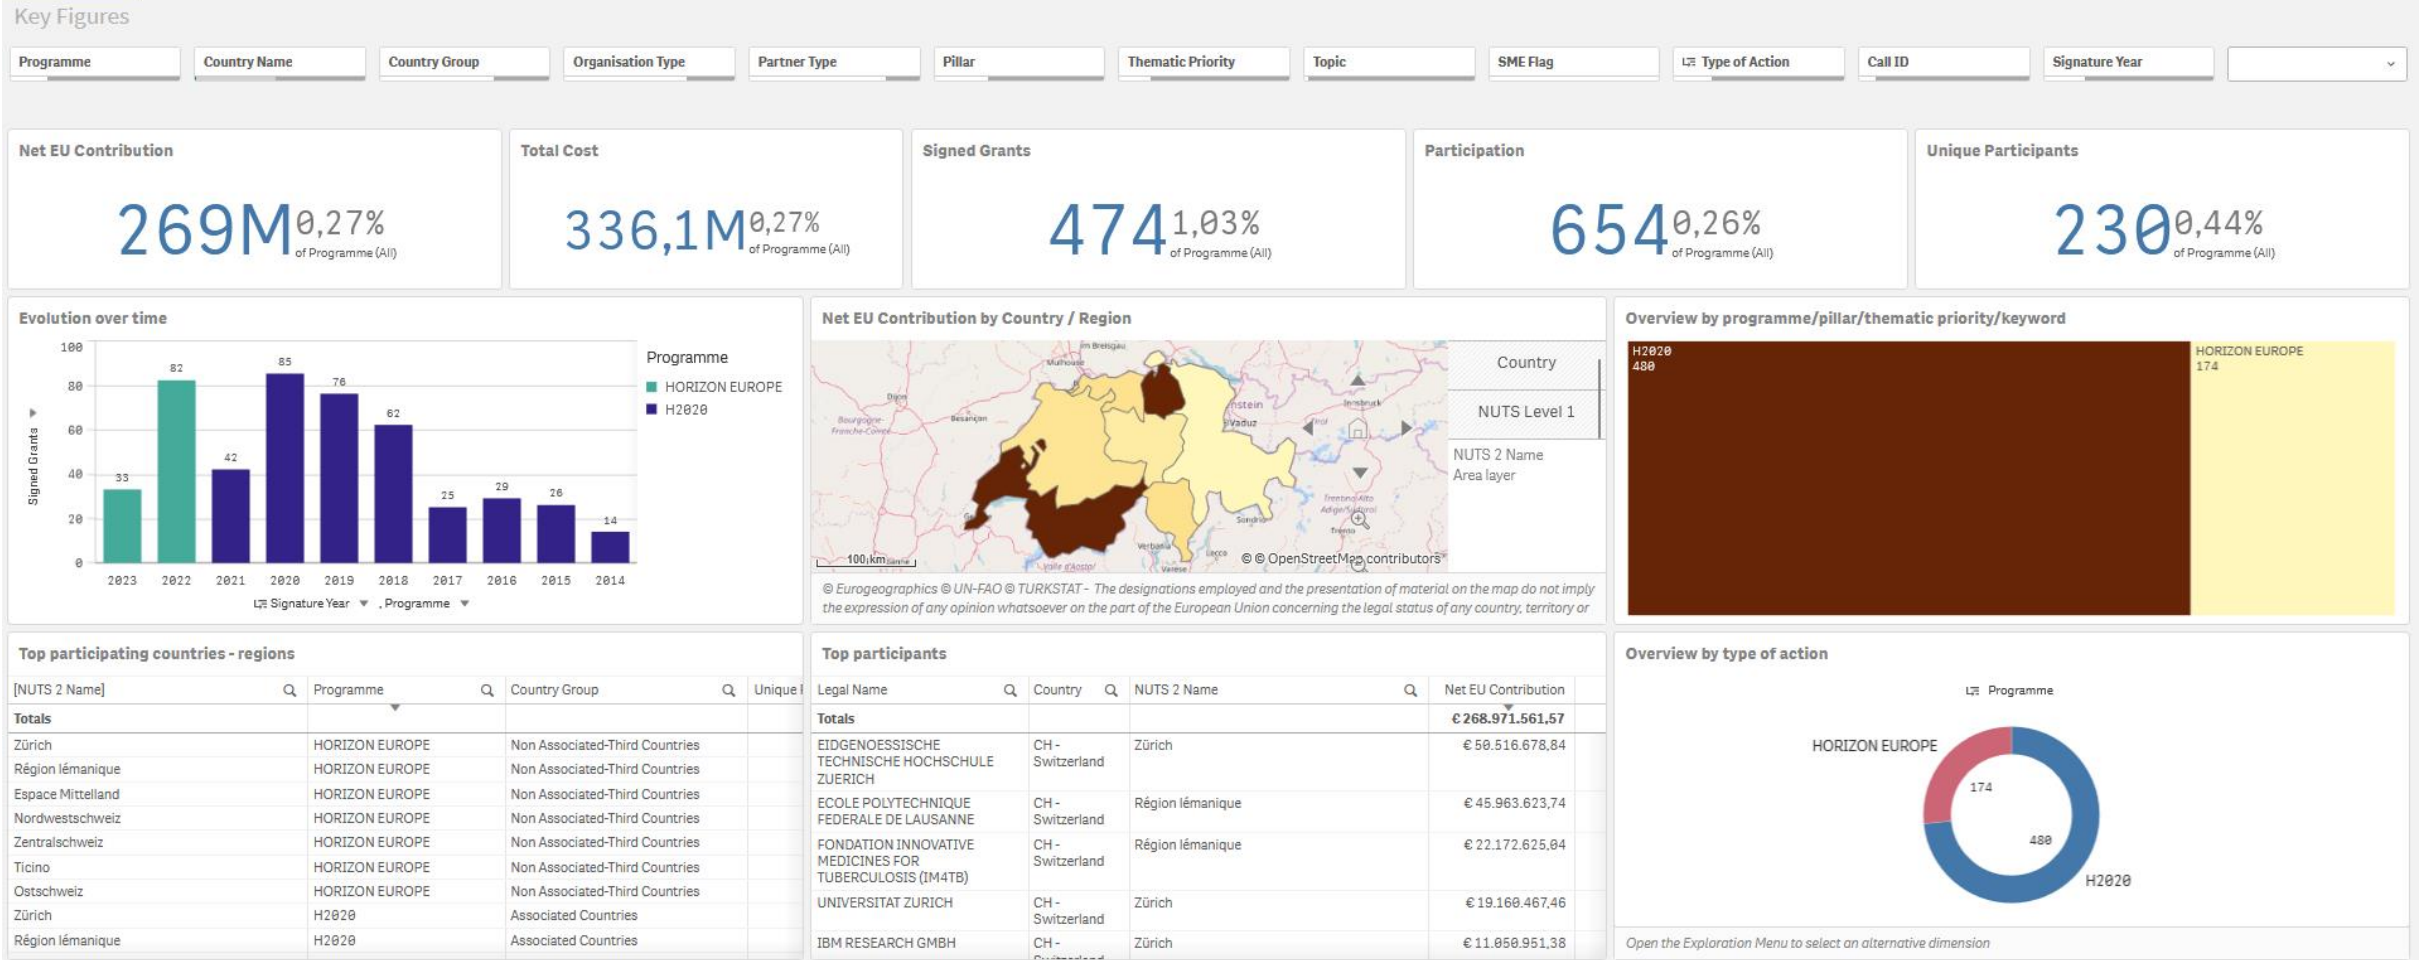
Key Figures

Programme | Country Name | Country Group | Organisation Type | Partner Type | Pillar | Thematic Priority | Topic | SME Flag | Type of Action | Call ID | Signature Year

Net EU Contribution
269M 0,27% of Programme (All)

Total Cost
336,1M 0,27% of Programme (All)

Signed Grants
474 1,03% of Programme (All)

Participation
654 0,26% of Programme (All)

Unique Participants
230 0,44% of Programme (All)

Evolution over time

Signed Grants
100
80
60
40
20
0

33 82 42 85 76 62 25 29 26 14
2023 2022 2021 2020 2019 2018 2017 2016 2015 2014

Signature Year , Programme

Programme
HORIZON EUROPE
H2020

Net EU Contribution by Country / Region

Country
NUTS Level 1
NUTS 2 Name
Area layer

100 km
© © OpenStreetMap contributors

© Eurogeographics © UN-FAO © TURKSTAT - The designations employed and the presentation of material on the map do not imply the expression of any opinion whatsoever on the part of the European Union concerning the legal status of any country, territory or

Overview by programme/pillar/thematic priority/keyword

H2020
480

HORIZON EUROPE
174

Top participating countries - regions

| [NUTS 2 Name] | Programme | Country Group | Unique |
|---|---|---|---|
| Totals | | | |
| Zürich | HORIZON EUROPE | Non Associated-Third Countries | |
| Région lémanique | HORIZON EUROPE | Non Associated-Third Countries | |
| Espace Mittelland | HORIZON EUROPE | Non Associated-Third Countries | |
| Nordwestschweiz | HORIZON EUROPE | Non Associated-Third Countries | |
| Zentralschweiz | HORIZON EUROPE | Non Associated-Third Countries | |
| Ticino | HORIZON EUROPE | Non Associated-Third Countries | |
| Ostschweiz | HORIZON EUROPE | Non Associated-Third Countries | |
| Zürich | H2020 | Associated Countries | |
| Région lémanique | H2020 | Associated Countries | |

Top participants

| Legal Name | Country | NUTS 2 Name | Net EU Contribution |
|---|---|---|---|
| Totals | | | € 268.971.561,57 |
| EIDGENOESSISCHE TECHNISCHE HOCHSCHULE ZUERICH | CH - Switzerland | Zürich | € 50.516.678,84 |
| ECOLE POLYTECHNIQUE FEDERALE DE LAUSANNE | CH - Switzerland | Région lémanique | € 45.963.623,74 |
| FONDATION INNOVATIVE MEDICINES FOR TUBERCULOSIS (IM4TB) | CH - Switzerland | Région lémanique | € 22.172.625,04 |
| UNIVERSITAT ZURICH | CH - Switzerland | Zürich | € 19.160.467,46 |
| IBM RESEARCH GMBH | CH - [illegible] | Zürich | € 11.050.951,38 |

Overview by type of action

Programme
HORIZON EUROPE
174
480
H2020

Open the Exploration Menu to select an alternative dimension